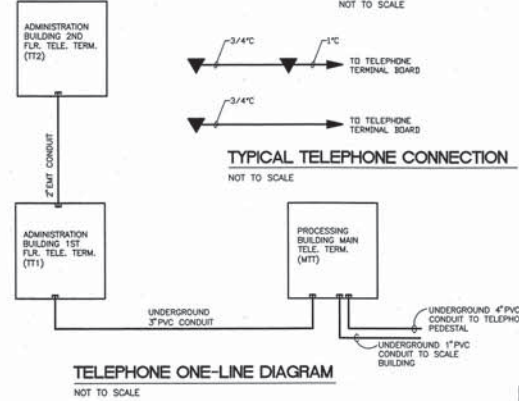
NOT TO SCALE

ADMINISTRATION BUILDING 2ND FLR. TELE. TERM. (TT2)

3/4"C

1"C

TO TELEPHONE TERMINAL BOARD

3/4"C

TO TELEPHONE TERMINAL BOARD

TYPICAL TELEPHONE CONNECTION

NOT TO SCALE

2" EMT CONDUIT

ADMINISTRATION BUILDING 1ST FLR. TELE. TERM. (TT1)

PROCESSING BUILDING MAIN TELE. TERM. (MTT)

UNDERGROUND 3" PVC CONDUIT

UNDERGROUND 4" PVC CONDUIT TO TELEPHO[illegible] PEDESTAL

UNDERGROUND 1" PVC CONDUIT TO SCALE BUILDING

TELEPHONE ONE-LINE DIAGRAM

NOT TO SCALE